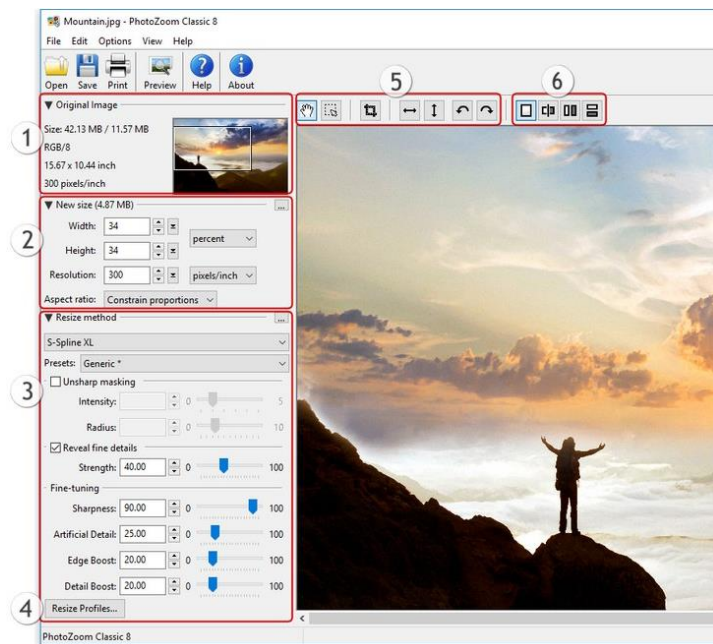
Mountain.jpg - PhotoZoom Classic 8

File Edit Options View Help

Open Save Print Preview Help About

5

6

1

▼ Original Image

Size: 42.13 MB / 11.57 MB
RGB/8
15.67 x 10.44 inch
300 pixels/inch

2

▼ New size (4.87 MB)

Width: 34
Height: 34
percent
Resolution: 300
pixels/inch
Aspect ratio: Constrain proportions

3

▼ Resize method

S-Spline XL
Presets: Generic *

Unsharp masking
Intensity: 0 5
Radius: 0 10

Reveal fine details
Strength: 40.00 0 100

Fine-tuning
Sharpness: 90.00 0 100
Artificial Detail: 25.00 0 100
Edge Boost: 20.00 0 100
Detail Boost: 20.00 0 100

4

Resize Profiles...

PhotoZoom Classic 8